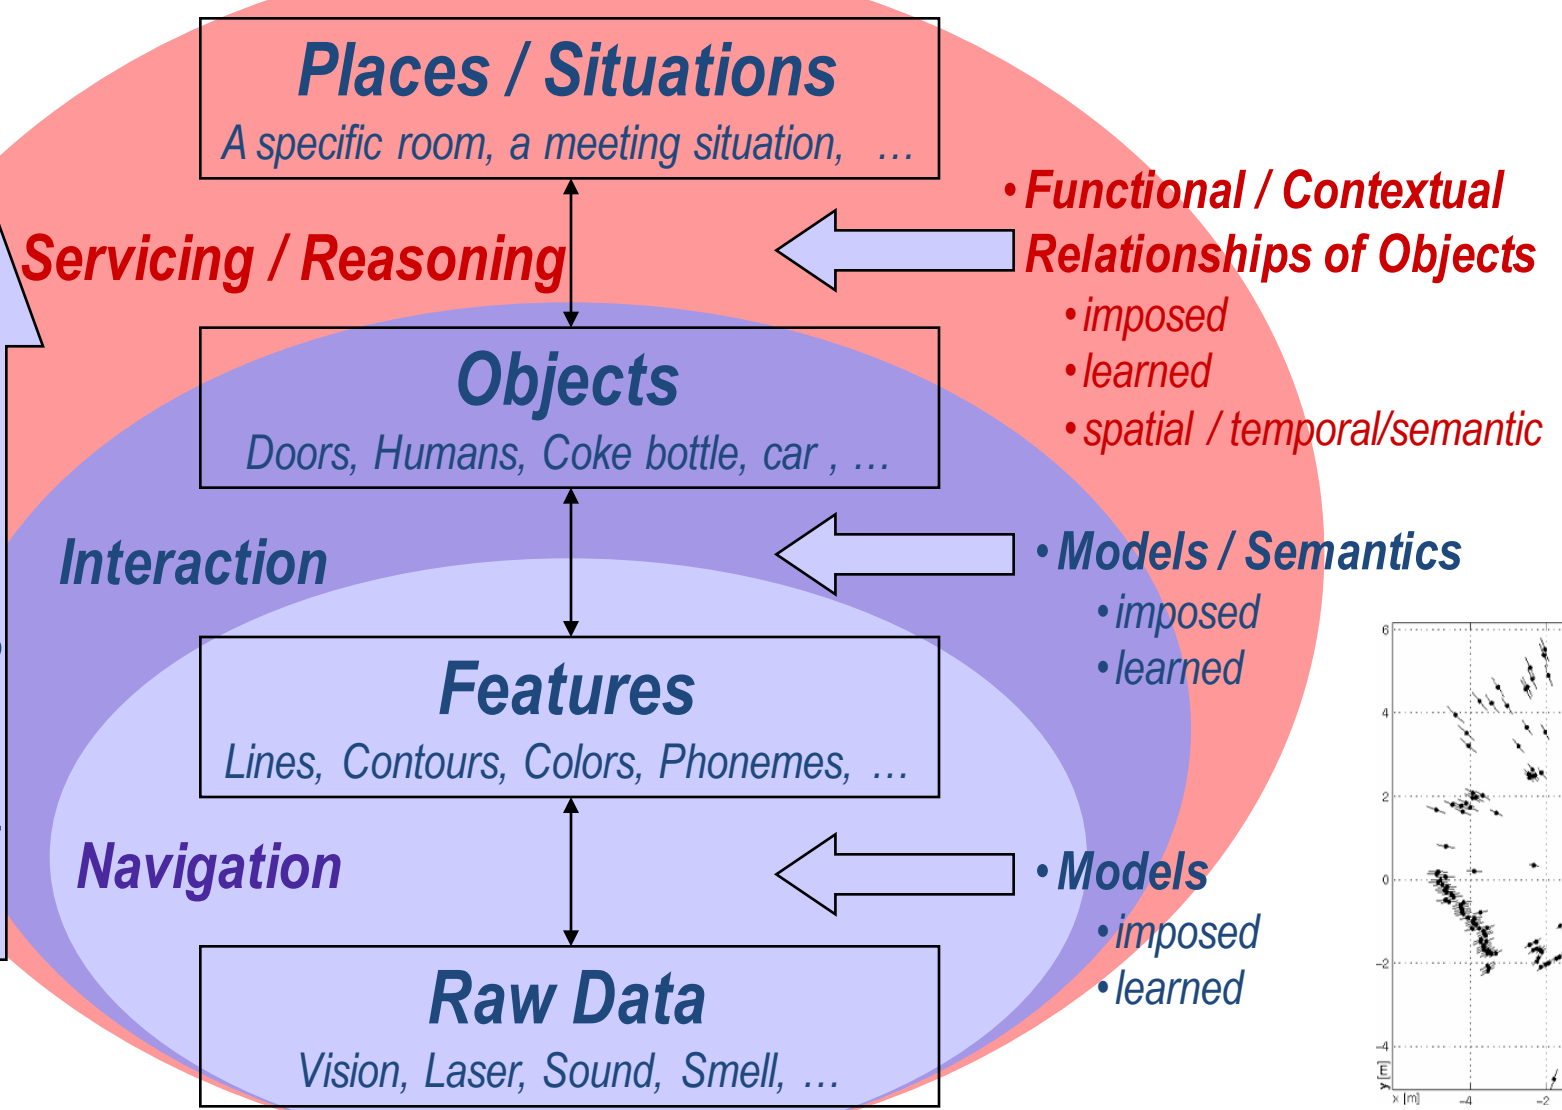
Places / Situations
A specific room, a meeting situation, …

Servicing / Reasoning

Objects
Doors, Humans, Coke bottle, car , …

Interaction

Features
Lines, Contours, Colors, Phonemes, …

Navigation

Raw Data
Vision, Laser, Sound, Smell, …

• Functional / Contextual Relationships of Objects
• imposed
• learned
• spatial / temporal/semantic

• Models / Semantics
• imposed
• learned

• Models
• imposed
• learned

6
4
2
0
-2
-4
y [m]
x [m]
-4
-2